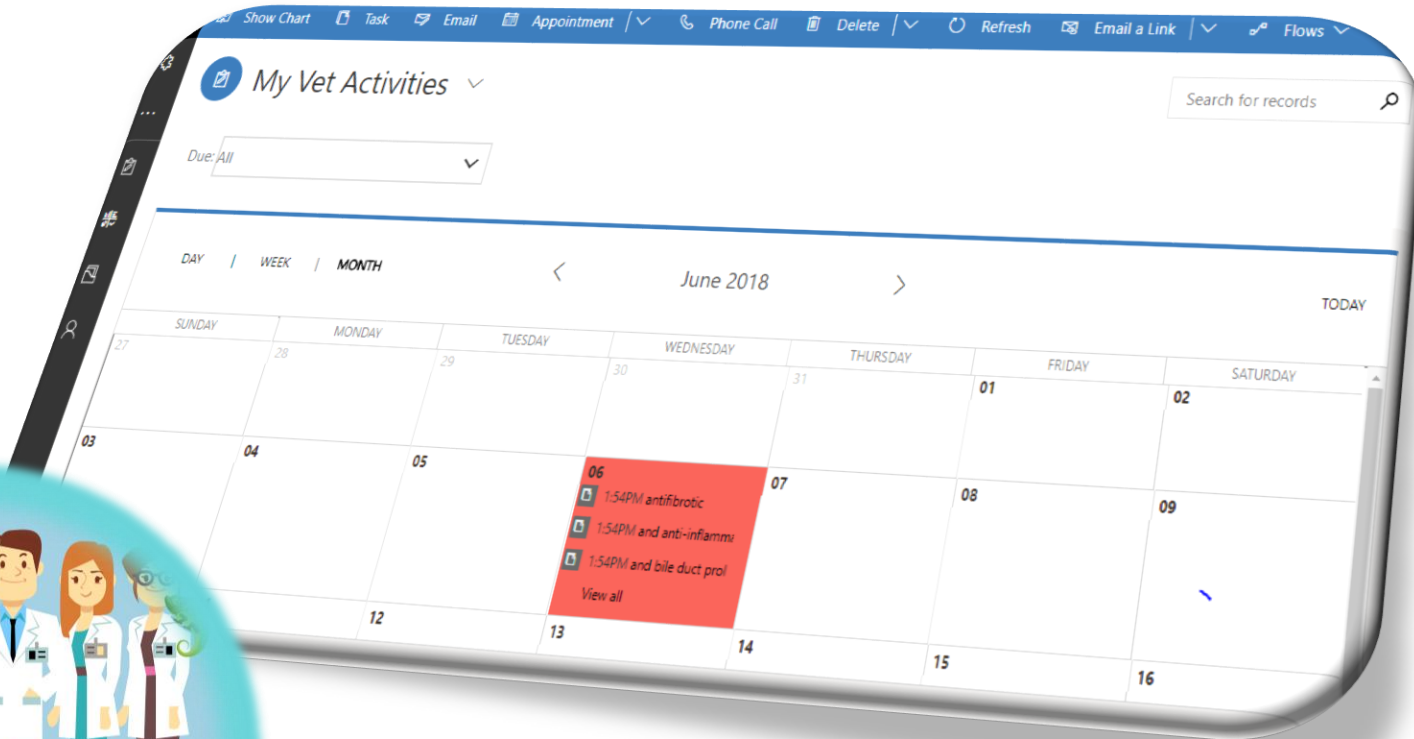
Show Chart | Task | Email | Appointment | Phone Call | Delete | Refresh | Email a Link | Flows

My Vet Activities

Search for records

Due: All

DAY | WEEK | MONTH

June 2018

TODAY

| SUNDAY | MONDAY | TUESDAY | WEDNESDAY | THURSDAY | FRIDAY | SATURDAY |
|---|---|---|---|---|---|---|
| 27 | 28 | 29 | 30 | 31 | 01 | 02 |
| 03 | 04 | 05 | 06 1:54PM antifibrotic 1:54PM and anti-inflamm 1:54PM and bile duct prol View all | 07 | 08 | 09 |
| | 12 | 13 | 14 | 15 | 16 | |